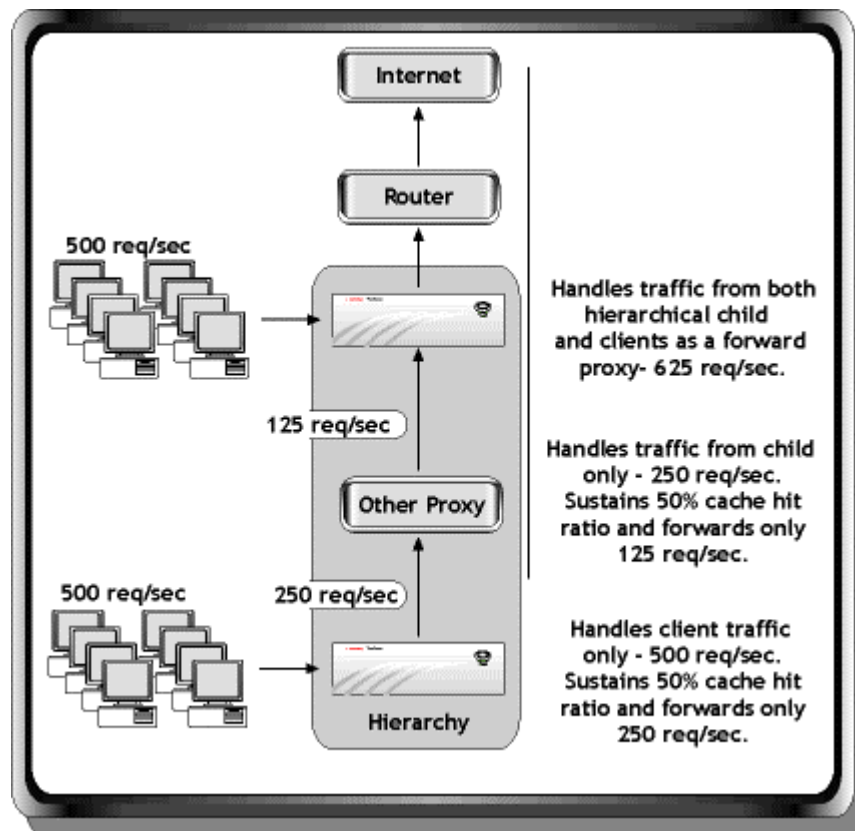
Internet

Router

500 req/sec

Handles traffic from both hierarchical child and clients as a forward proxy- 625 req/sec.

125 req/sec

Handles traffic from child only - 250 req/sec. Sustains 50% cache hit ratio and forwards only 125 req/sec.

Other Proxy

500 req/sec

250 req/sec

Handles client traffic only - 500 req/sec. Sustains 50% cache hit ratio and forwards only 250 req/sec.

Hierarchy